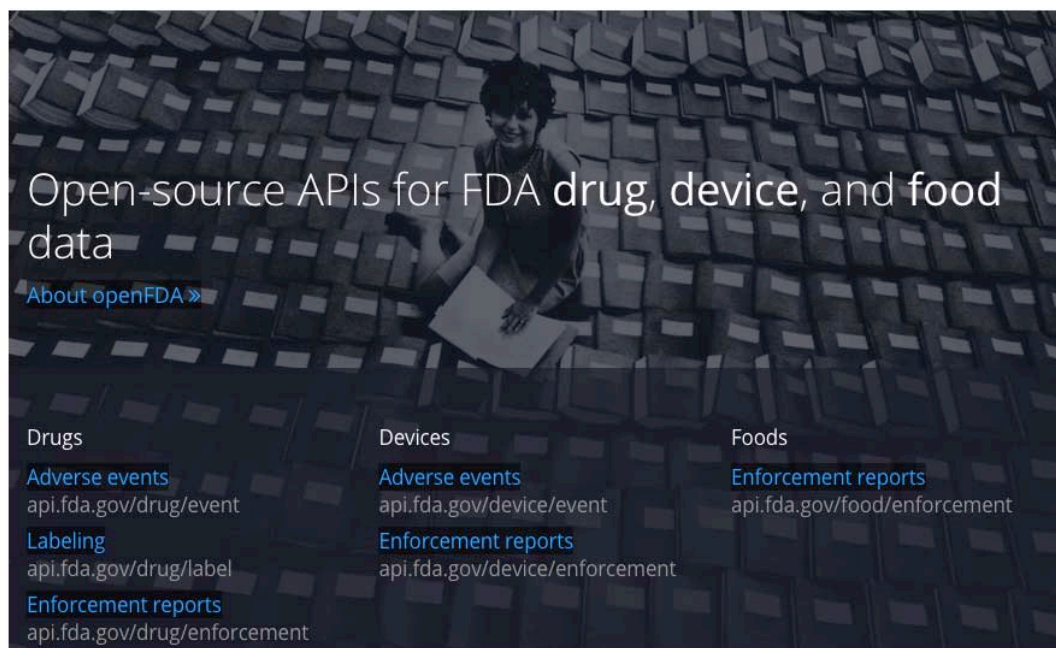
Open-source APIs for FDA **drug**, **device**, and **food** data

About openFDA »

Drugs

Adverse events
api.fda.gov/drug/event

Labeling
api.fda.gov/drug/label

Enforcement reports
api.fda.gov/drug/enforcement

Devices

Adverse events
api.fda.gov/device/event

Enforcement reports
api.fda.gov/device/enforcement

Foods

Enforcement reports
api.fda.gov/food/enforcement